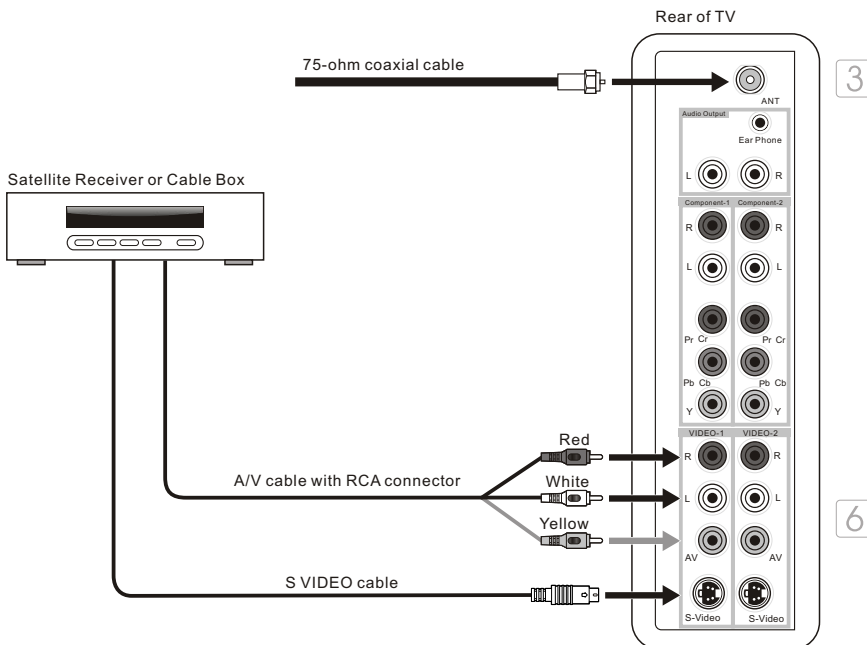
Rear of TV

75-ohm coaxial cable

ANT

Audio Output

Ear Phone

L R

Satellite Receiver or Cable Box

Component-1 Component-2

R R

L L

Pr Cr Pr Cr

Pb Cb Pb Cb

Y Y

VIDEO-1 VIDEO-2

Red

R R

A/V cable with RCA connector

White

L L

Yellow

AV AV

S VIDEO cable

S-Video S-Video

3

6